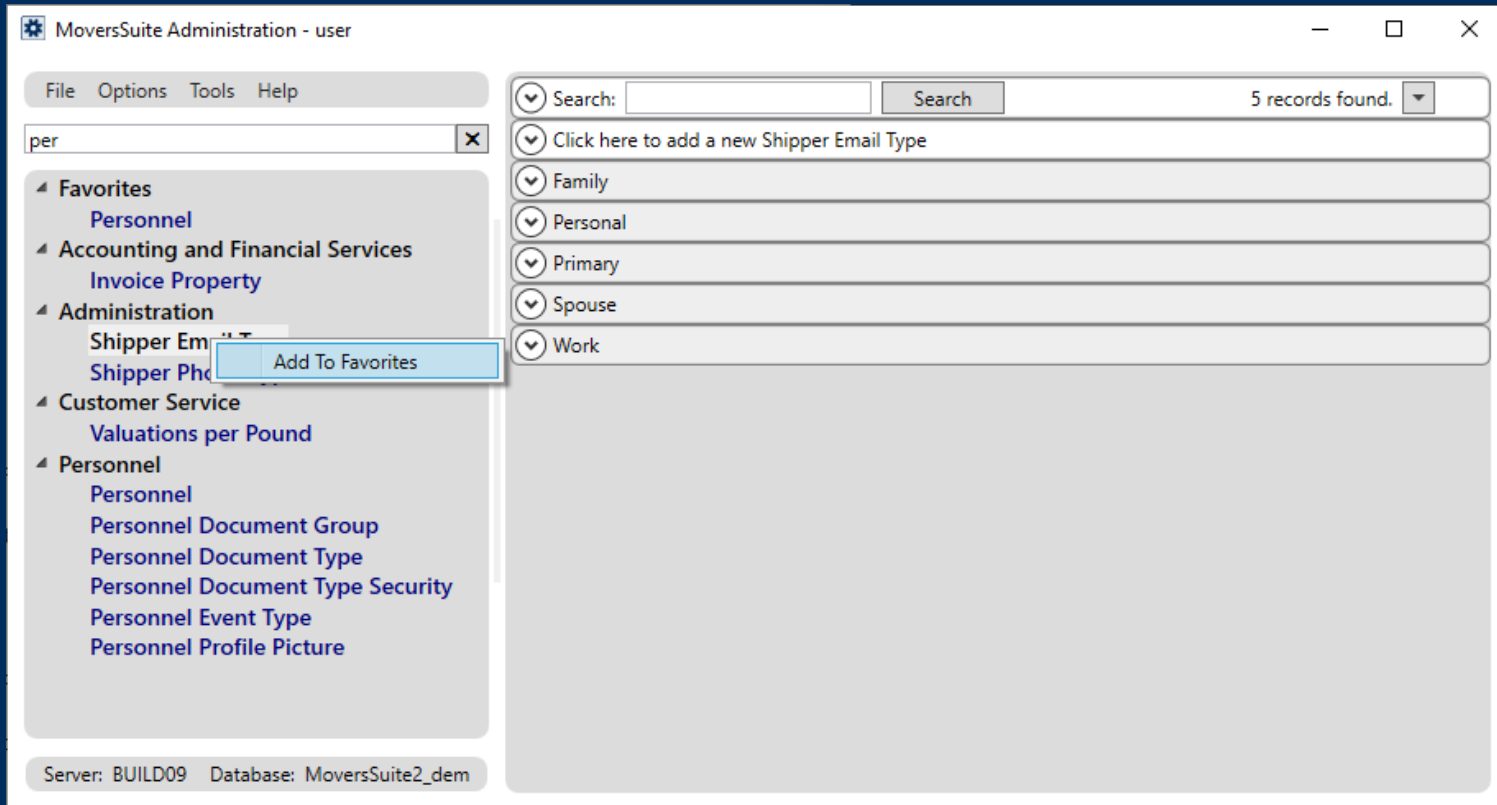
MoversSuite Administration - user

File Options Tools Help

per

Favorites
Personnel
Accounting and Financial Services
Invoice Property
Administration
Shipper Em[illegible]
Add To Favorites
Shipper Pho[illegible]
Customer Service
Valuations per Pound
Personnel
Personnel
Personnel Document Group
Personnel Document Type
Personnel Document Type Security
Personnel Event Type
Personnel Profile Picture

Server: BUILD09 Database: MoversSuite2_dem

Search: Search 5 records found.
Click here to add a new Shipper Email Type
Family
Personal
Primary
Spouse
Work